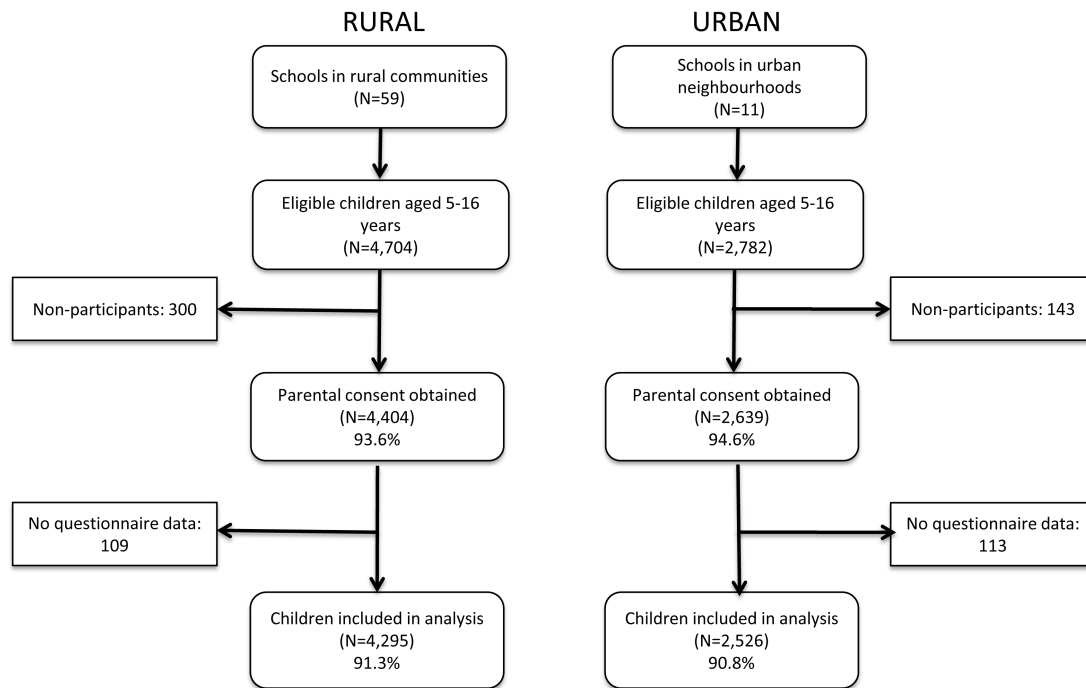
RURAL

Schools in rural communities (N=59)

Eligible children aged 5-16 years (N=4,704)

Non-participants: 300

Parental consent obtained (N=4,404) 93.6%

No questionnaire data: 109

Children included in analysis (N=4,295) 91.3%

URBAN

Schools in urban neighbourhoods (N=11)

Eligible children aged 5-16 years (N=2,782)

Non-participants: 143

Parental consent obtained (N=2,639) 94.6%

No questionnaire data: 113

Children included in analysis (N=2,526) 90.8%